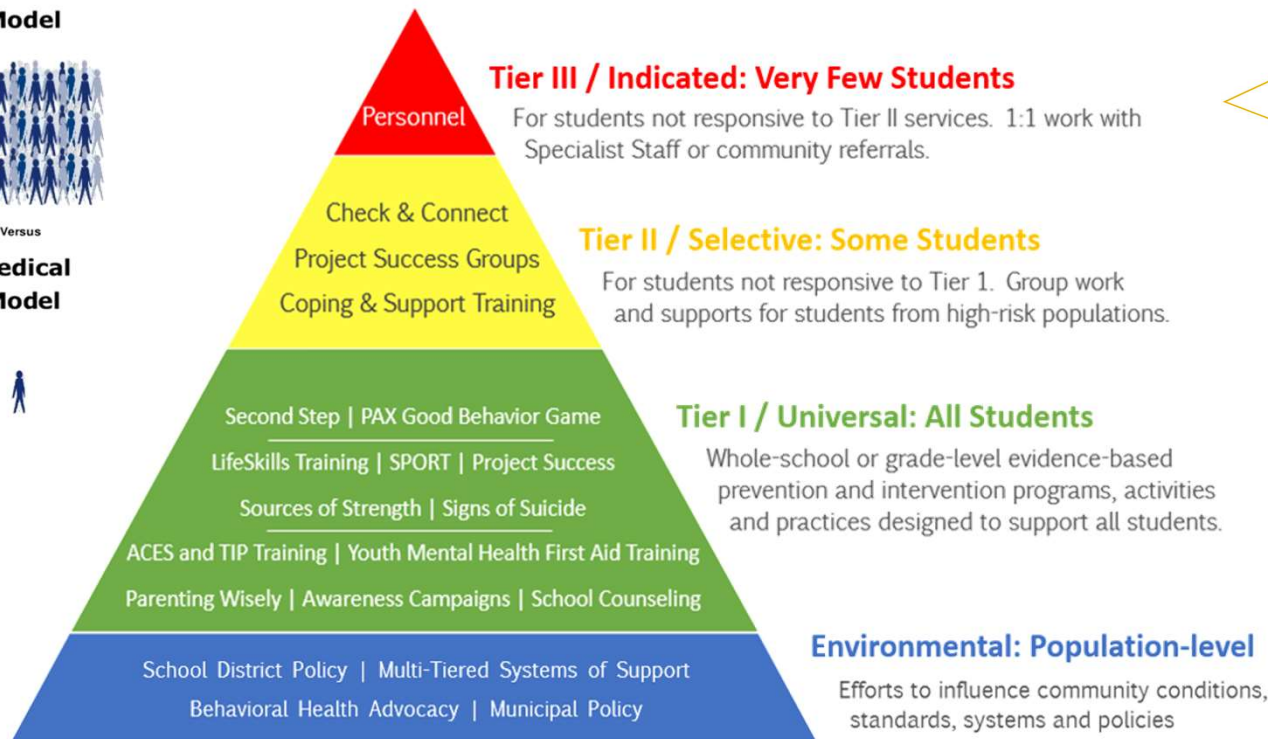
lodel

Versus

edical
lodel

Personnel

Tier III / Indicated: Very Few Students

For students not responsive to Tier II services. 1:1 work with Specialist Staff or community referrals.

Check & Connect
Project Success Groups
Coping & Support Training

Tier II / Selective: Some Students

For students not responsive to Tier 1. Group work and supports for students from high-risk populations.

Second Step | PAX Good Behavior Game
LifeSkills Training | SPORT | Project Success
Sources of Strength | Signs of Suicide
ACES and TIP Training | Youth Mental Health First Aid Training
Parenting Wisely | Awareness Campaigns | School Counseling

Tier I / Universal: All Students

Whole-school or grade-level evidence-based prevention and intervention programs, activities and practices designed to support all students.

School District Policy | Multi-Tiered Systems of Support
Behavioral Health Advocacy | Municipal Policy

Environmental: Population-level

Efforts to influence community conditions, standards, systems and policies